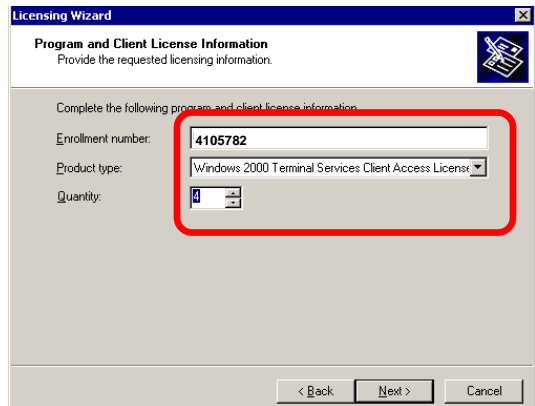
Licensing Wizard

Program and Client License Information
Provide the requested licensing information.

Complete the following program and client license information.

Enrollment number: 4105782

Product type: Windows 2000 Terminal Services Client Access License

Quantity: 4

< Back Next > Cancel